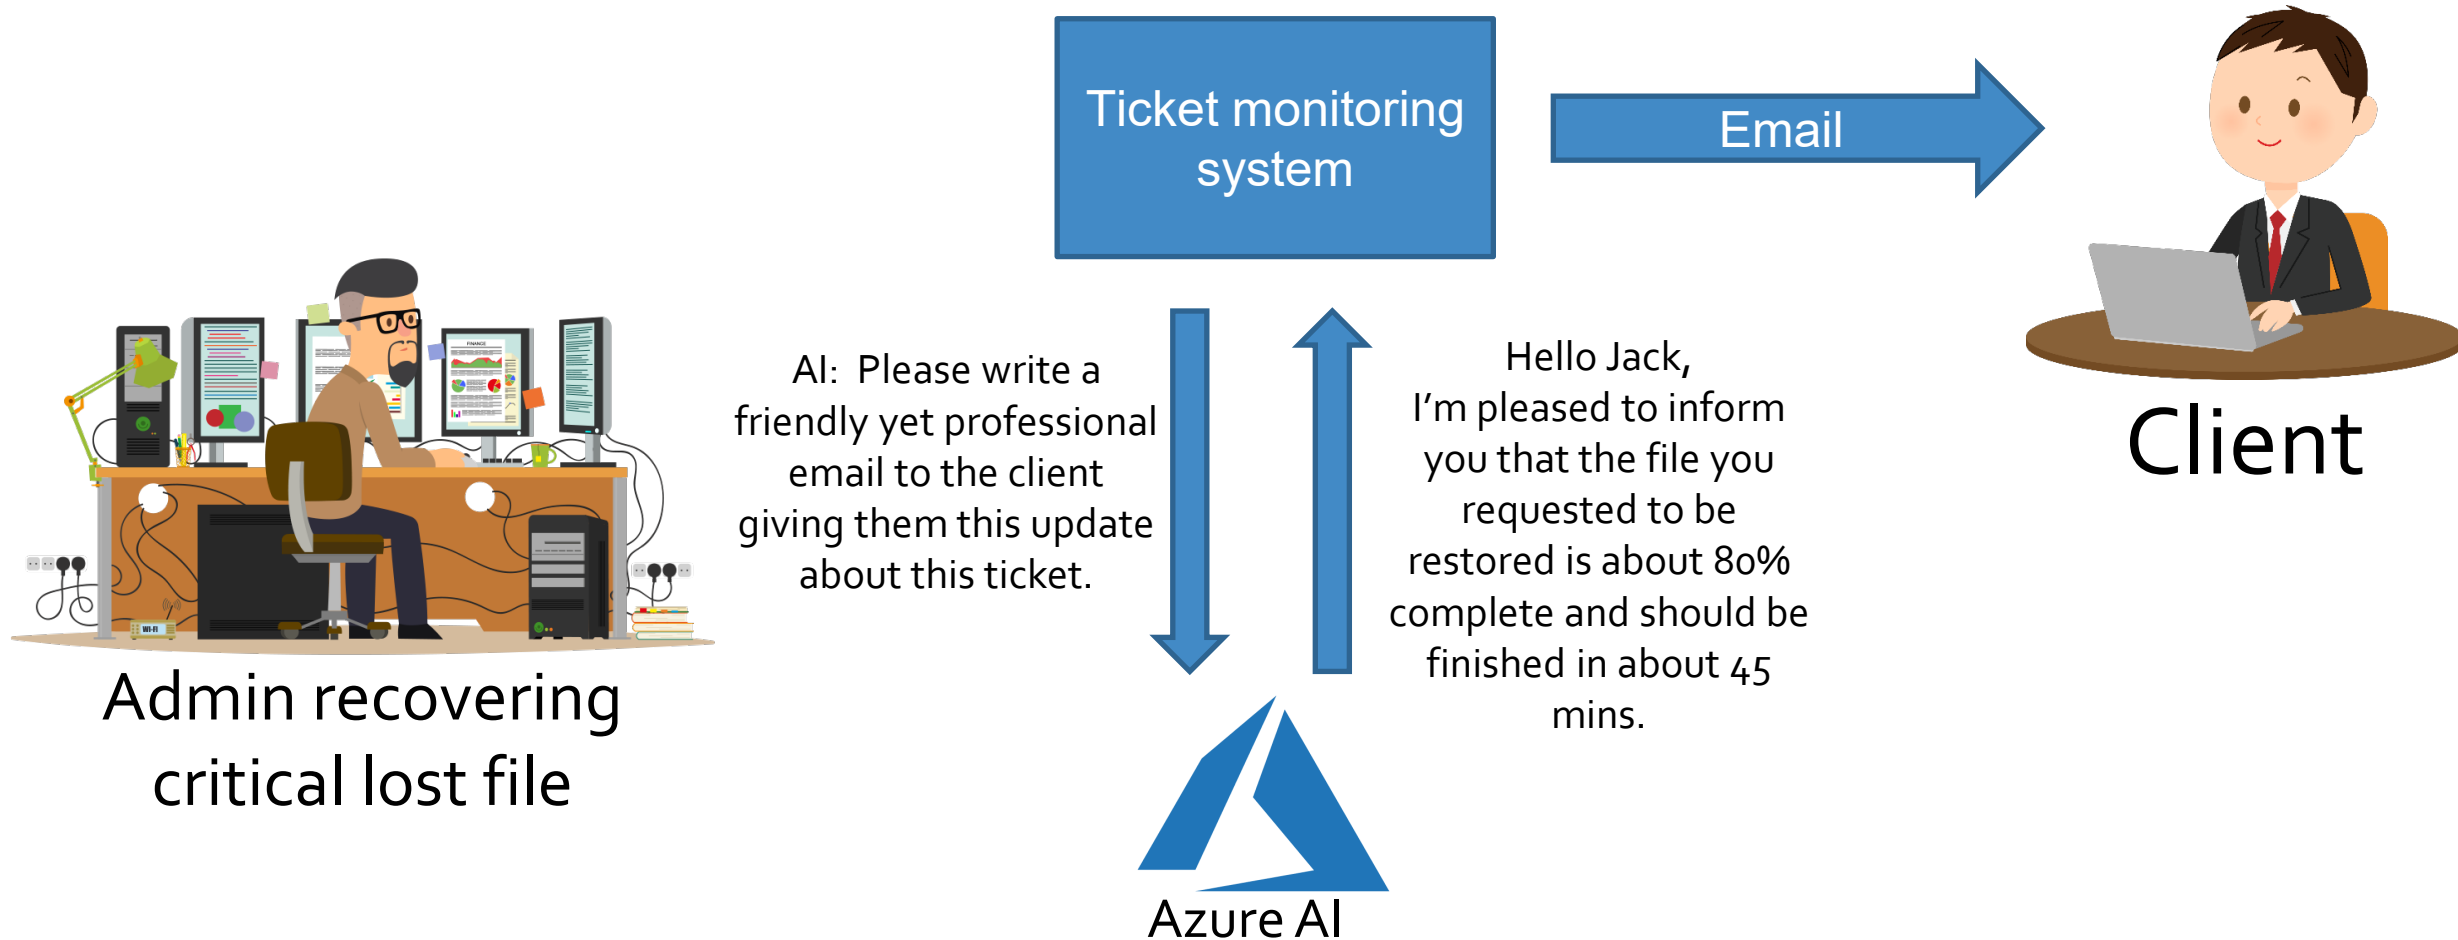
Ticket monitoring system

Email

Client

AI: Please write a friendly yet professional email to the client giving them this update about this ticket.

Hello Jack,
I'm pleased to inform you that the file you requested to be restored is about 80% complete and should be finished in about 45 mins.

FINANCE

WI-FI

Admin recovering critical lost file

Azure AI